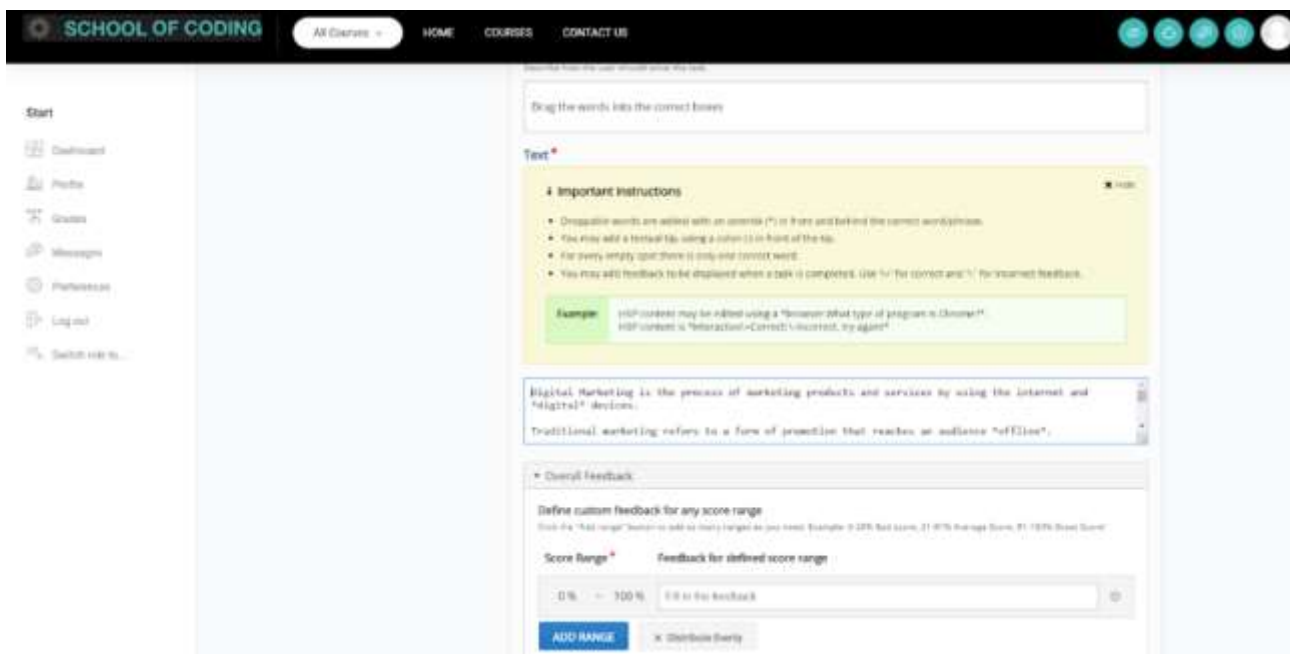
SCHOOL OF CODING

All Courses

HOME COURSES CONTACT US

Start

Dashboard

Profile

Grades

Messages

Preferences

Log out

Switch role to...

Describe how the user should solve the task.

Drag the words into the correct boxes

Text*

Important instructions

Hide

- Droppable words are added with an asterisk (*) in front and behind the correct word/phrase.
- You may add a textual tip, using a colon (:) in front of the tip.
- For every empty spot there is only one correct word.
- You may add feedback to be displayed when a task is completed. Use '\+' for correct and '\-' for incorrect feedback.

Example: H5P content may be edited using a *browser:What type of program is Chrome?*.
H5P content is *interactive\+Correct! \-Incorrect, try again!*

Digital Marketing is the process of marketing products and services by using the internet and *digital* devices.

Traditional marketing refers to a form of promotion that reaches an audience *offline*.

Overall Feedback

Define custom feedback for any score range

Click the "Add range" button to add as many ranges as you need. Example: 0-20% Bad score, 21-91% Average Score, 91-100% Great Score!

Score Range*

Feedback for defined score range

0% – 100%

Fill in the feedback

ADD RANGE

Distribute Evenly